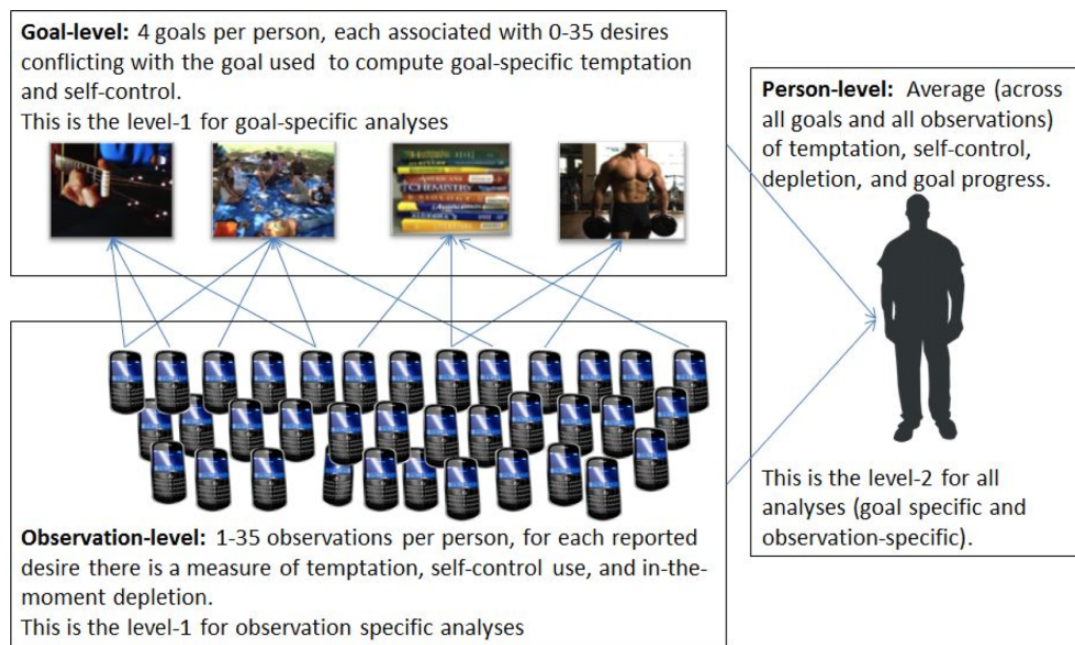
**Goal-level:** 4 goals per person, each associated with 0-35 desires conflicting with the goal used to compute goal-specific temptation and self-control.
This is the level-1 for goal-specific analyses

AMERICAN CHEMISTRY
ALGEBRA

**Person-level:** Average (across all goals and all observations) of temptation, self-control, depletion, and goal progress.

This is the level-2 for all analyses (goal specific and observation-specific).

**Observation-level:** 1-35 observations per person, for each reported desire there is a measure of temptation, self-control use, and in-the-moment depletion.
This is the level-1 for observation specific analyses